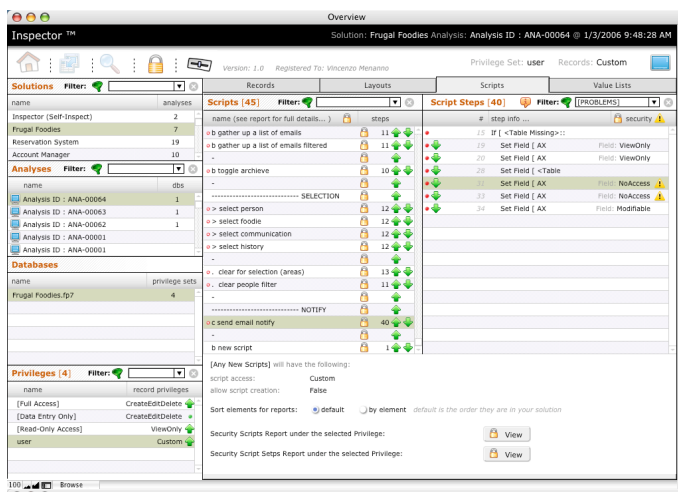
Overview

Inspector ™

Solution: Frugal Foodies Analysis: Analysis ID : ANA-00064 @ 1/3/2006 9:48:28 AM

Version: 1.0 Registered To: Vincenzo Menanno

Privilege Set: user Records: Custom

Records | Layouts | Scripts | Value Lists

Solutions Filter:

| name | analyses |
|---|---|
| Inspector (Self-Inspect) | 2 |
| Frugal Foodies | 7 |
| Reservation System | 19 |
| Account Manager | 10 |

Analyses Filter:

| name | dbs |
|---|---|
| Analysis ID : ANA-00064 | 1 |
| Analysis ID : ANA-00063 | 1 |
| Analysis ID : ANA-00062 | 1 |
| Analysis ID : ANA-00001 | |
| Analysis ID : ANA-00001 | |

Databases

| name | privilege sets |
|---|---|
| Frugal Foodies.fp7 | 4 |

Privileges [4] Filter:

| name | record privileges |
|---|---|
| [Full Access] | CreateEditDelete |
| [Data Entry Only] | CreateEditDelete |
| [Read-Only Access] | ViewOnly |
| user | Custom |

Scripts [45] Filter:

| name (see report for full details... | steps |
|---|---|
| b gather up a list of emails | 11 |
| b gather up a list of emails filtered | 11 |
| - | |
| b toggle archieve | 10 |
| - | |
| ---------------------------- SELECTION | |
| > select person | 12 |
| > select foodie | 12 |
| > select communication | 12 |
| > select history | 12 |
| - | |
| . clear for selection (areas) | 13 |
| . clear people filter | 11 |
| - | |
| ---------------------------- NOTIFY | |
| c send email notify | 40 |
| - | |
| b new script | 1 |

[Any New Scripts] will have the following:
script access: Custom
allow script creation: False

Sort elements for reports: default by element default is the order they are in your solution

Security Scripts Report under the selected Privilege: View

Security Script Setps Report under the selected Privilege: View

Script Steps [40] Filter: [PROBLEMS]

| # | step info ... | security |
|---|---|---|
| 15 | If [ <Table Missing>:: | |
| 19 | Set Field [ AX | Field: ViewOnly |
| 20 | Set Field [ AX | Field: ViewOnly |
| 28 | Set Field [ <Table | |
| 31 | Set Field [ AX | Field: NoAccess |
| 33 | Set Field [ AX | Field: NoAccess |
| 34 | Set Field [ AX | Field: Modifiable |

100 Browse